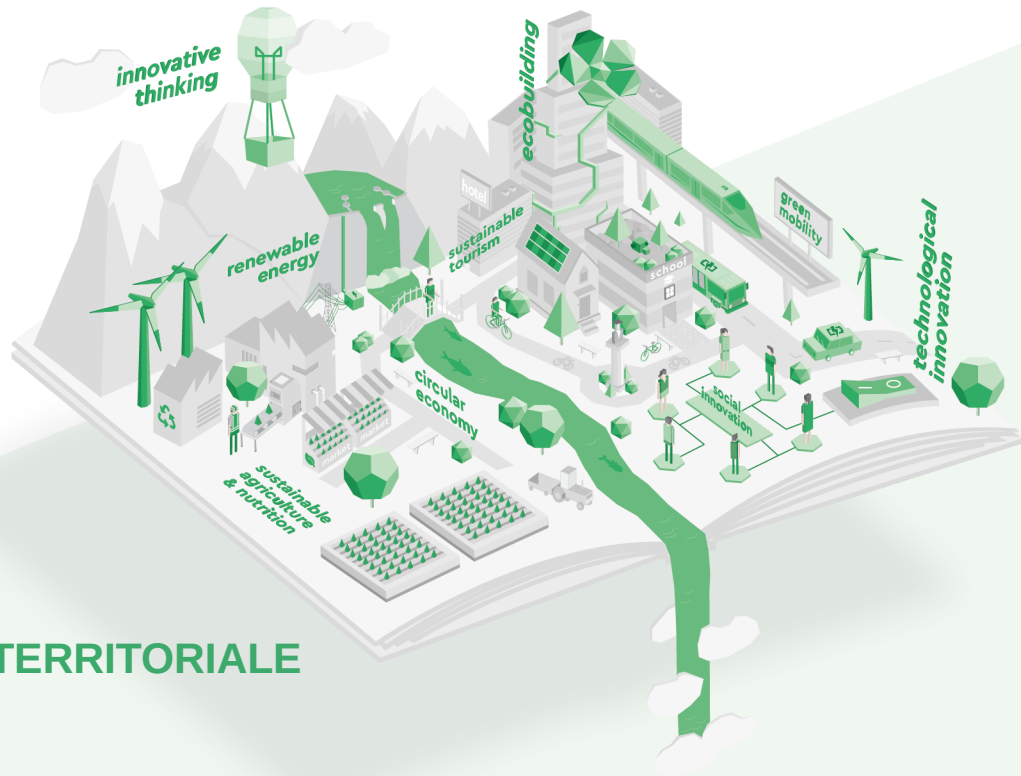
innovative thinking

ecobuilding

renewable energy

hotel

sustainable tourism

school

green mobility

technological innovation

circular economy

social innovation

market

market

sustainable agriculture & nutrition

TERRITORIALE